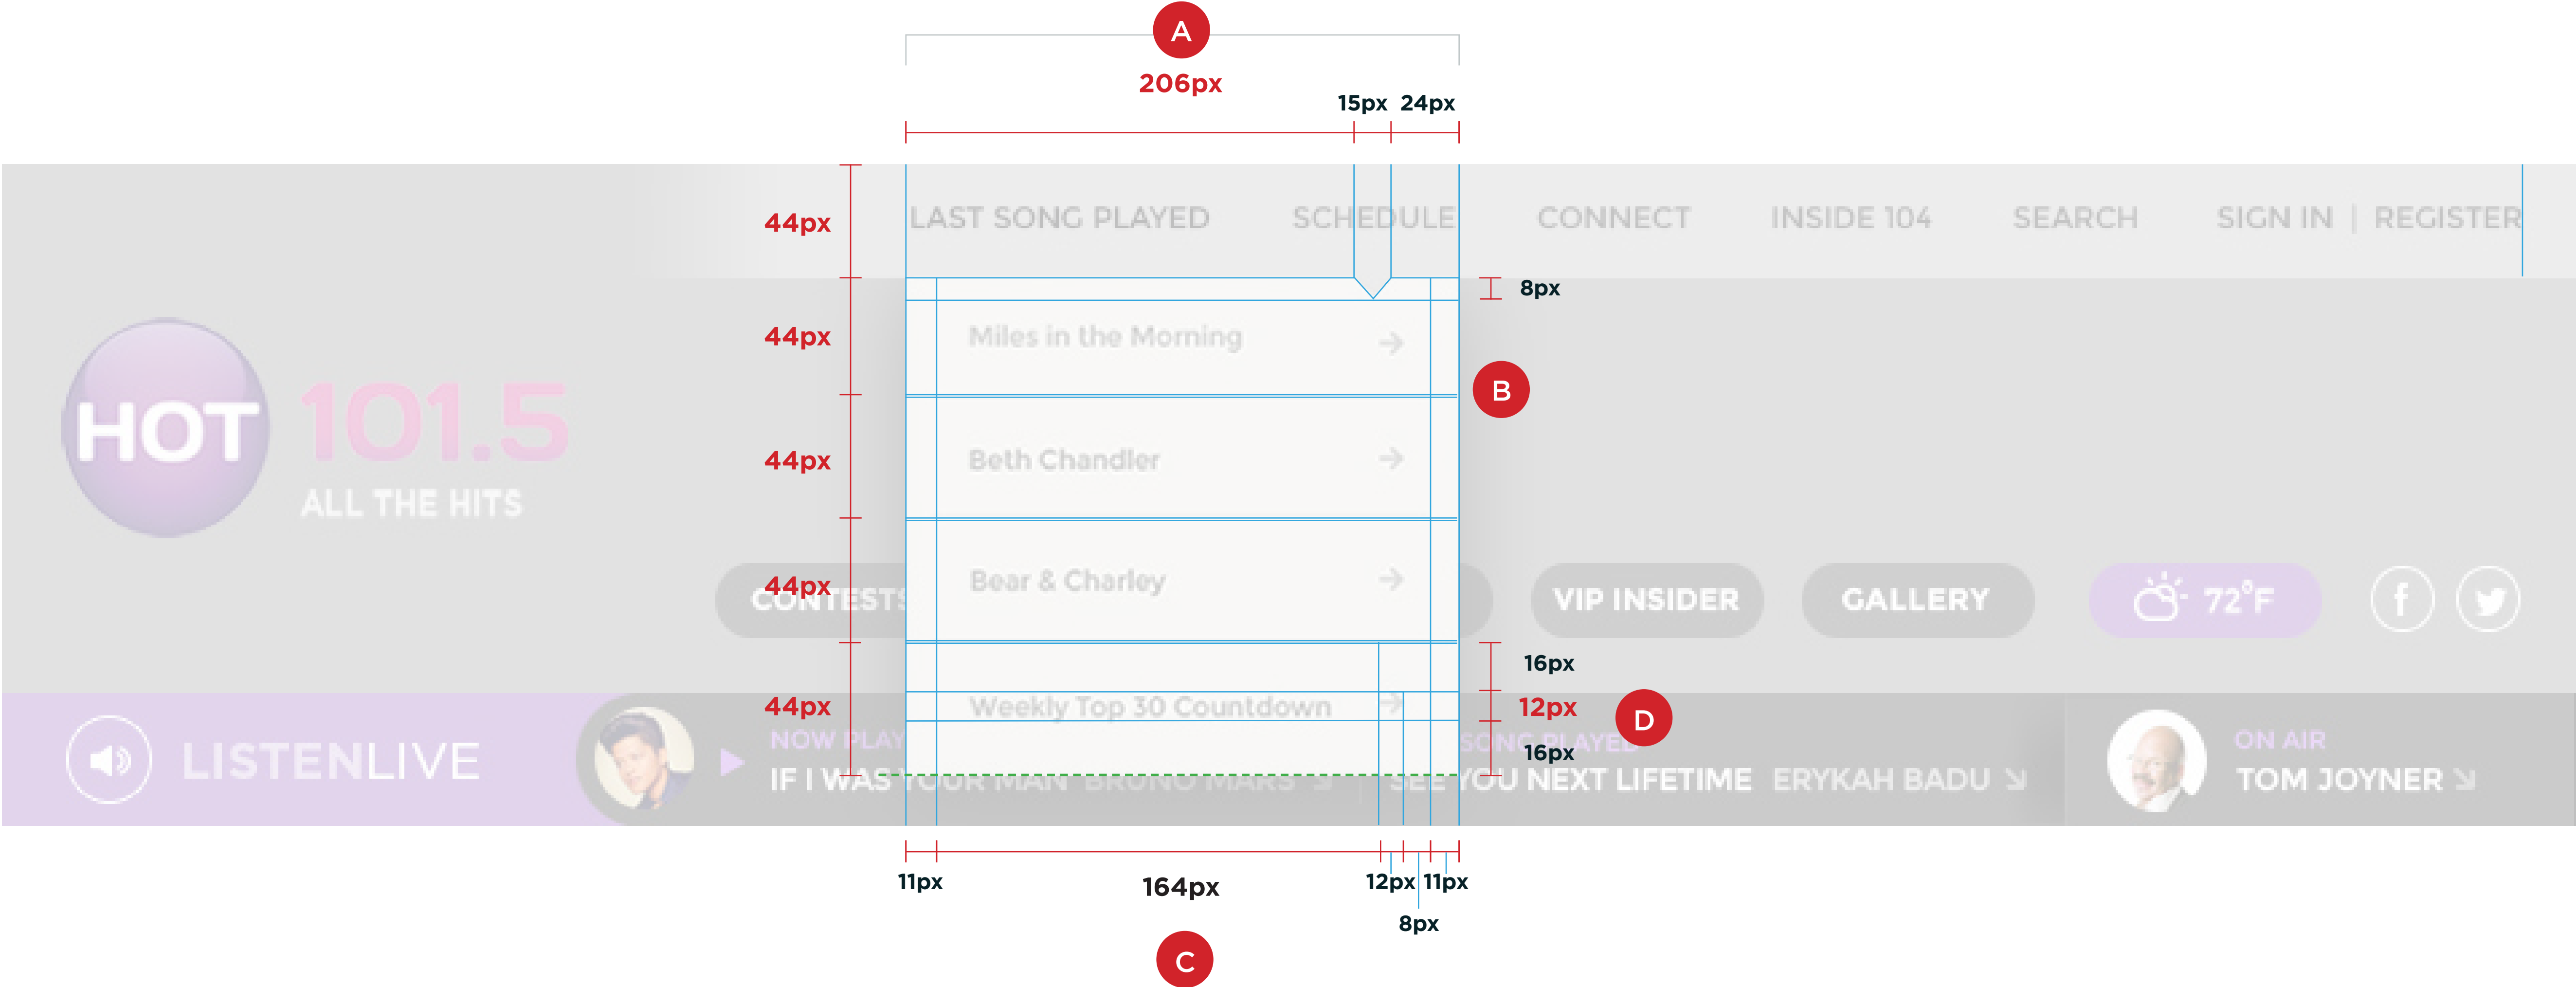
A

206px

15px 24px

44px

LAST SONG PLAYED SCHEDULE CONNECT INSIDE 104 SEARCH SIGN IN | REGISTER

8px

44px

Miles in the Morning →

B

HOT 101.5

ALL THE HITS

44px

Beth Chandler →

44px

Bear & Charley →

CONTESTS VIP INSIDER GALLERY 72°F

16px

44px

Weekly Top 30 Countdown →

12px

D

16px

LISTENLIVE

NOW PLAY

IF I WAS YOUR MAN BRUNO MARS

SONG PLAYED

SEE YOU NEXT LIFETIME ERYKAH BADU

ON AIR

TOM JOYNER

11px 164px 12px 11px

8px

C